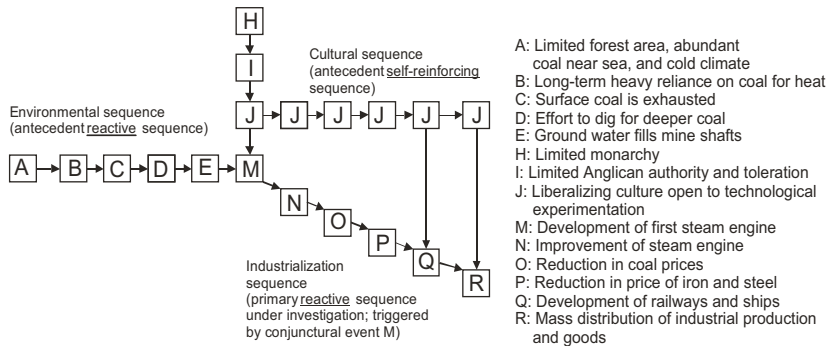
H

I

Cultural sequence (antecedent self-reinforcing sequence)

J J J J J J J

Environmental sequence (antecedent reactive sequence)

A B C D E M

N

O

P

Q

R

Industrialization sequence (primary reactive sequence under investigation; triggered by conjunctural event M)

A: Limited forest area, abundant coal near sea, and cold climate
B: Long-term heavy reliance on coal for heat
C: Surface coal is exhausted
D: Effort to dig for deeper coal
E: Ground water fills mine shafts
H: Limited monarchy
I: Limited Anglican authority and toleration
J: Liberalizing culture open to technological experimentation
M: Development of first steam engine
N: Improvement of steam engine
O: Reduction in coal prices
P: Reduction in price of iron and steel
Q: Development of railways and ships
R: Mass distribution of industrial production and goods